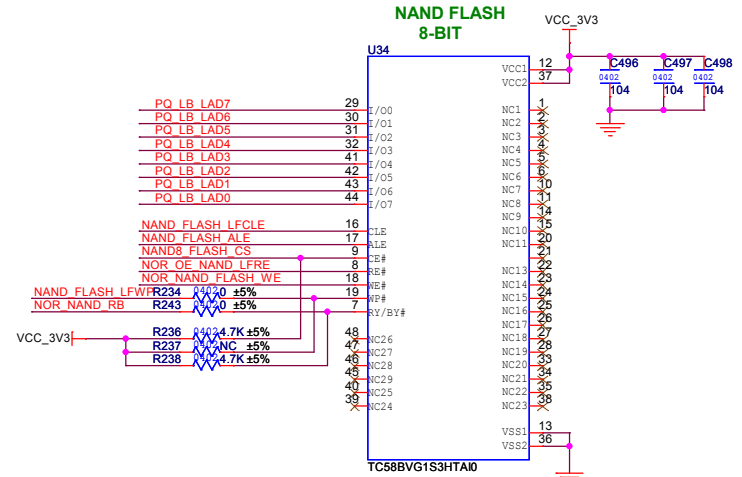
NAND FLASH
8-BIT

VCC_3V3

U34

C496 0402 104
C497 0402 104
C498 0402 104

PQ_LB_LAD7 29 I/O0
PQ_LB_LAD6 30 I/O1
PQ_LB_LAD5 31 I/O2
PQ_LB_LAD4 32 I/O3
PQ_LB_LAD3 41 I/O4
PQ_LB_LAD2 42 I/O5
PQ_LB_LAD1 43 I/O6
PQ_LB_LAD0 44 I/O7

NAND_FLASH_LFCLE 16 CLE
NAND_FLASH_ALE 17 ALE
NAND8_FLASH_CS 9 CE#
NOR_OE_NAND_LFRE 8 RE#
NOR_NAND_FLASH_WE 18 WE#
NAND_FLASH_LFWP R234 0402 0 ±5% 19 WP#
NOR_NAND_RB R243 0402 0 ±5% 7 RY/BY#

VCC_3V3
R236 0402 4.7K ±5% 48 NC26
R237 0402 NC ±5% 47 NC27
R238 0402 4.7K ±5% 46 NC28
45 NC29
40 NC25
39 NC24

VCC1 12
VCC2 37
NC1 1
NC2 2
NC3 3
NC4 4
NC5 5
NC6 6
NC7 10
NC8 11
NC9 14
NC10 15
NC11 20
21
22
NC13 23
NC14 24
NC15 25
NC16 26
NC17 27
NC18 28
NC19 33
NC20 34
NC21 35
NC22 38
NC23
VSS1 13
VSS2 36

TC58BVG1S3HTAI0